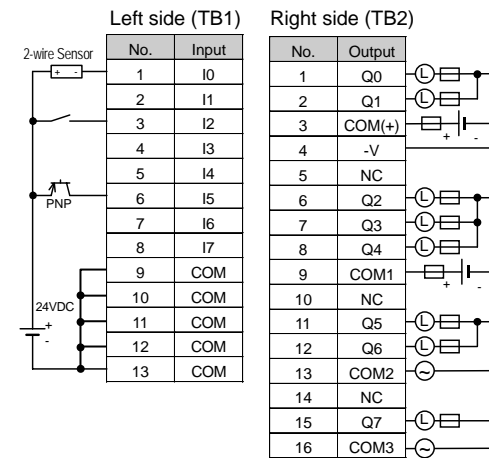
Left side (TB1)

2-wire Sensor
+ -

PNP

24VDC
+
-

| No. | Input |
|---|---|
| 1 | I0 |
| 2 | I1 |
| 3 | I2 |
| 4 | I3 |
| 5 | I4 |
| 6 | I5 |
| 7 | I6 |
| 8 | I7 |
| 9 | COM |
| 10 | COM |
| 11 | COM |
| 12 | COM |
| 13 | COM |

Right side (TB2)

| No. | Output |
|---|---|
| 1 | Q0 |
| 2 | Q1 |
| 3 | COM(+) |
| 4 | -V |
| 5 | NC |
| 6 | Q2 |
| 7 | Q3 |
| 8 | Q4 |
| 9 | COM1 |
| 10 | NC |
| 11 | Q5 |
| 12 | Q6 |
| 13 | COM2 |
| 14 | NC |
| 15 | Q7 |
| 16 | COM3 |

L
L
+ -
L
L
L
+ -
L
L
L